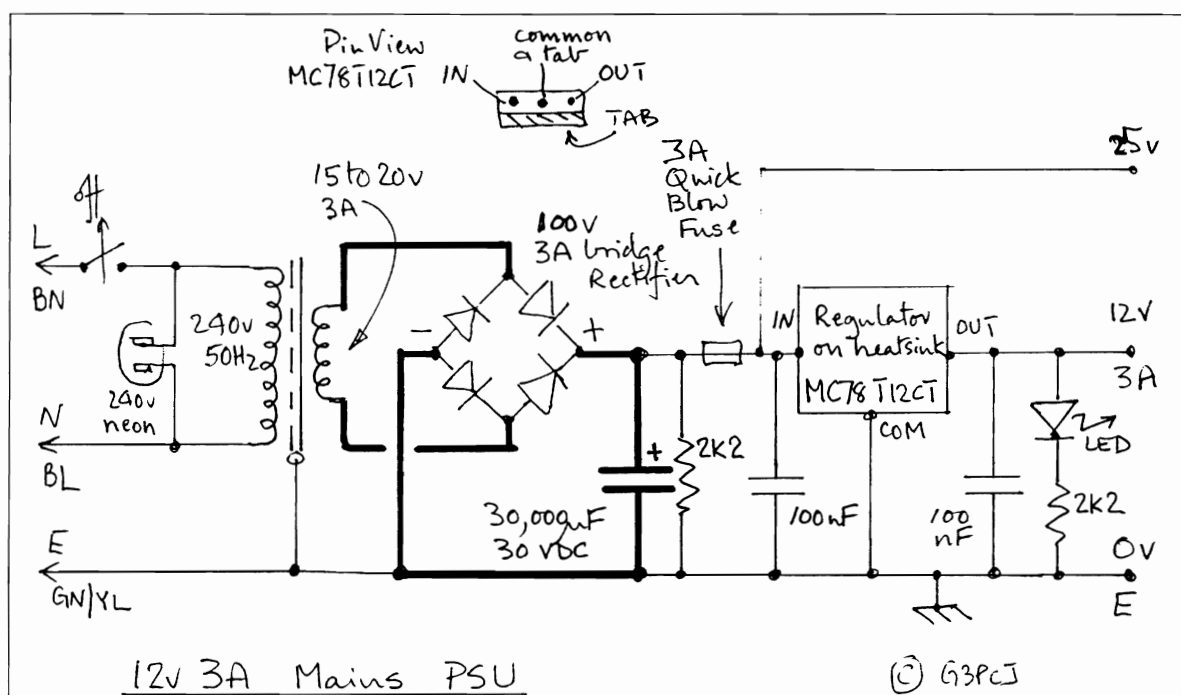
Pin View MC78T12CT

common a tab

IN

OUT

TAB

25v

3A Quick Blow Fuse

15 to 20v 3A

100v 3A bridge Rectifier

L

BN

240v 50Hz

240v neon

N

BL

E

GN/YL

−

+

IN

Regulator on heatsink

MC78T12CT

OUT

COM

12V

3A

LED

+

2K2

30,000uF 30 VDC

100nF

100 nF

2K2

0v

E

12v 3A Mains PSU

© G3PCJ